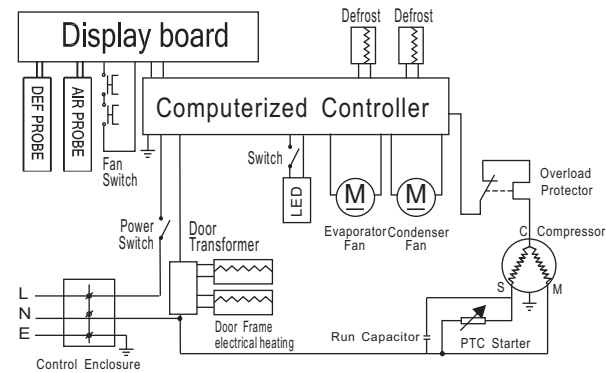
Display board

Defrost

Defrost

DEF PROBE

AIR PROBE

Fan Switch

Computerized Controller

Switch

LED

M

M

Overload Protector

Power Switch

Door

Transformer

Evaporator Fan

Condenser Fan

C

Compressor

L

N

E

Door Frame electrical heating

S

M

Run Capacitor

PTC Starter

Control Enclosure